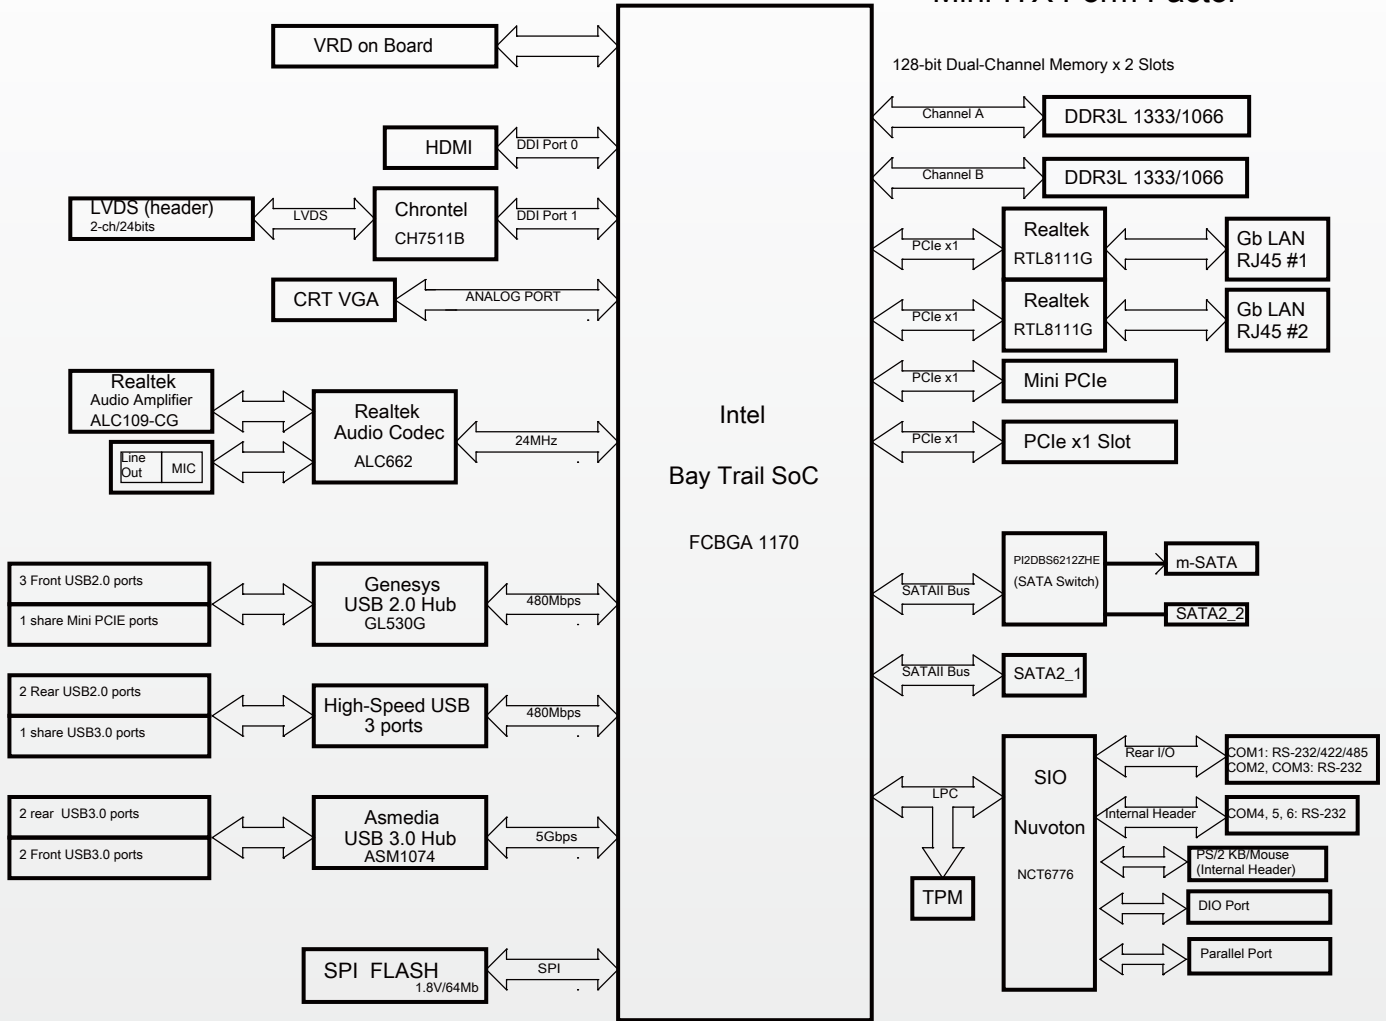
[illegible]

VRD on Board

128-bit Dual-Channel Memory x 2 Slots

Channel A

DDR3L 1333/1066

Channel B

DDR3L 1333/1066

HDMI

DDI Port 0

LVDS (header)
2-ch/24bits

LVDS

Chrontel
CH7511B

DDI Port 1

PCIe x1

Realtek
RTL8111G

Gb LAN
RJ45 #1

CRT VGA

ANALOG PORT

PCIe x1

Realtek
RTL8111G

Gb LAN
RJ45 #2

PCIe x1

Mini PCIe

Realtek
Audio Amplifier
ALC109-CG

Realtek
Audio Codec
ALC662

24MHz

Intel

Bay Trail SoC

FCBGA 1170

PCIe x1

PCIe x1 Slot

Line Out

MIC

3 Front USB2.0 ports

1 share Mini PCIE ports

Genesys
USB 2.0 Hub
GL530G

480Mbps

PI2DBS6212ZHE
(SATA Switch)

m-SATA

SATAII Bus

SATA2_2

SATAII Bus

SATA2_1

2 Rear USB2.0 ports

1 share USB3.0 ports

High-Speed USB
3 ports

480Mbps

SIO

Nuvoton

NCT6776

Rear I/O

COM1: RS-232/422/485
COM2, COM3: RS-232

LPC

Internal Header

COM4, 5, 6: RS-232

2 rear USB3.0 ports

2 Front USB3.0 ports

Asmedia
USB 3.0 Hub
ASM1074

5Gbps

PS/2 KB/Mouse
(Internal Header)

TPM

DIO Port

SPI FLASH
1.8V/64Mb

SPI

Parallel Port